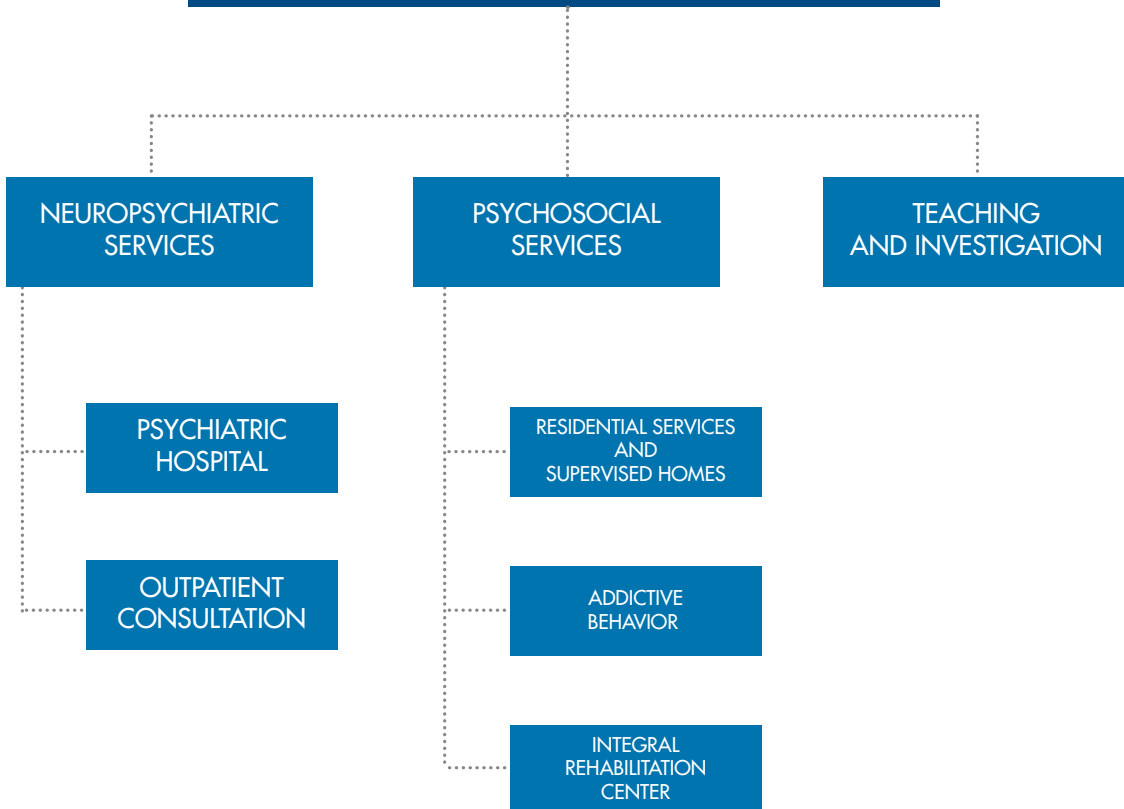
NEUROPSYCHIATRIC SERVICES

PSYCHOSOCIAL SERVICES

TEACHING AND INVESTIGATION

PSYCHIATRIC HOSPITAL

OUTPATIENT CONSULTATION

RESIDENTIAL SERVICES AND SUPERVISED HOMES

ADDICTIVE BEHAVIOR

INTEGRAL REHABILITATION CENTER